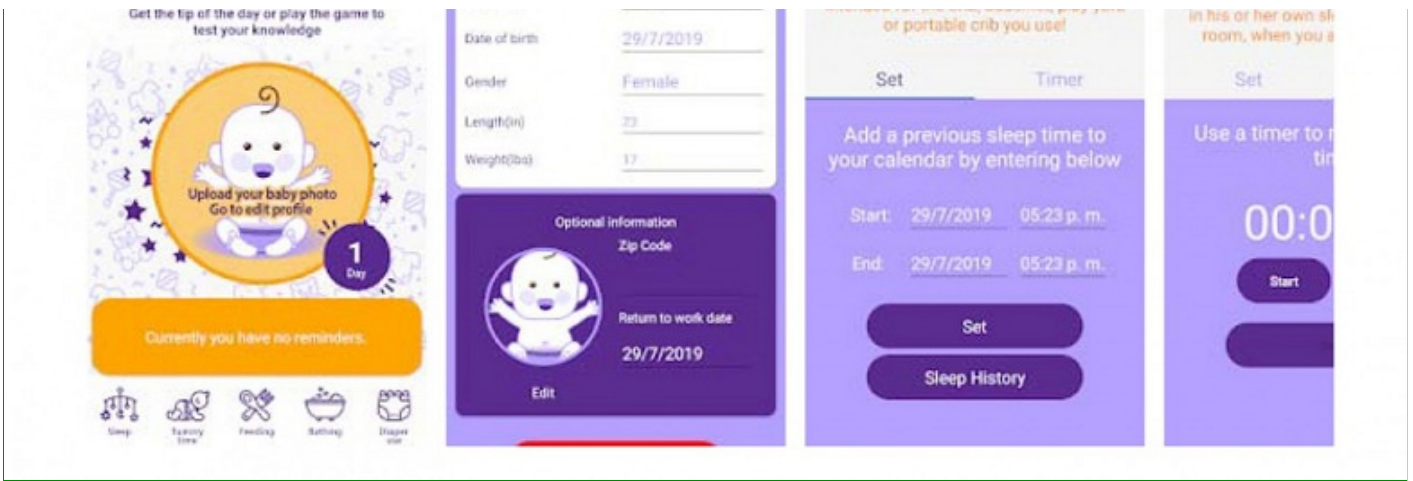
Get the tip of the day or play the game to test your knowledge

Upload your baby photo
Go to edit profile

1
Day

Currently you have no reminders.

Sleep
Tummy time
Feeding
Bathing
Diaper use

Date of birth 29/7/2019
Gender Female
Length(in) 23
Weight(lbs) 17

Optional information
Zip Code
Return to work date
29/7/2019
Edit

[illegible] or portable crib you use!

Set
Timer

Add a previous sleep time to your calendar by entering below

Start: 29/7/2019 05:23 p. m.
End: 29/7/2019 05:23 p. m.

Set
Sleep History

in his or her own sl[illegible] room, when you a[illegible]

Set

Use a timer to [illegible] ti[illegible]

00:0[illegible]

Start